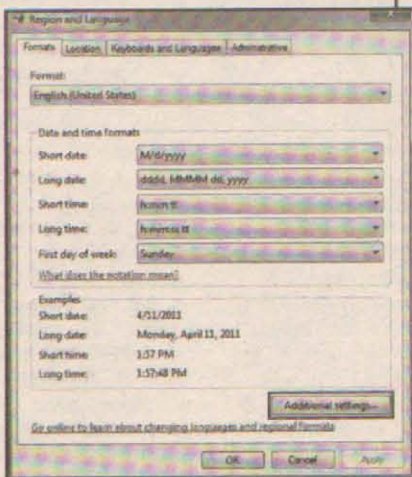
Region and Language

Formats | Location | Keyboards and Languages | Administrative

Format:
English (United States)

Date and time formats
Short date: M/d/yyyy
Long date: dddd, MMMM dd, yyyy
Short time: h:mm tt
Long time: h:mm:ss tt
First day of week: Sunday
What does the notation mean?

Examples
Short date: 4/11/2011
Long date: Monday, April 11, 2011
Short time: 1:57 PM
Long time: 1:57:48 PM

Additional settings...

Go online to learn about changing languages and regional formats

OK | Cancel | Apply